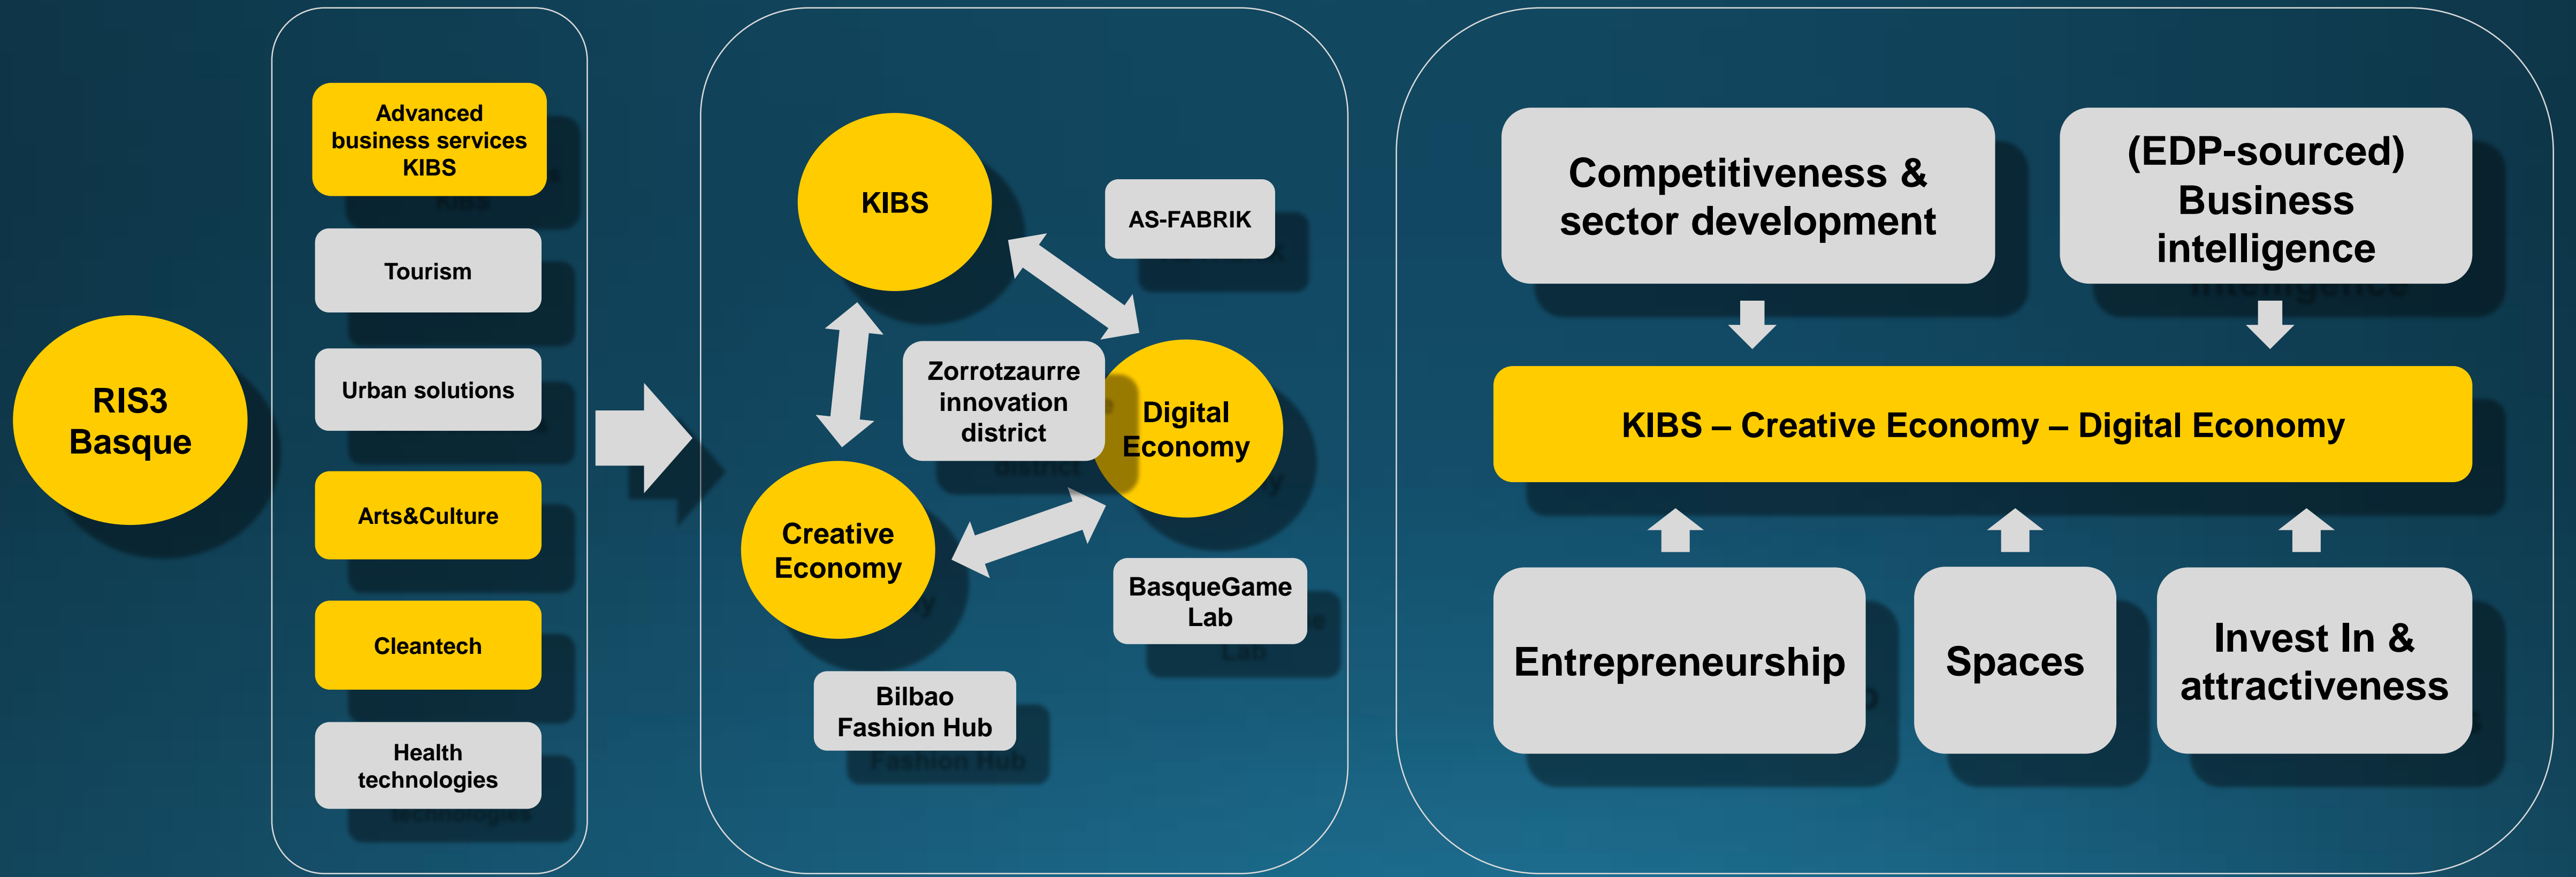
RIS3 Basque

Advanced business services KIBS

Tourism

Urban solutions

Arts&Culture

Cleantech

Health technologies

KIBS

AS-FABRIK

Zorrotzaurre innovation district

Digital Economy

Creative Economy

BasqueGame Lab

Bilbao Fashion Hub

Competitiveness & sector development

(EDP-sourced) Business intelligence

KIBS – Creative Economy – Digital Economy

Entrepreneurship

Spaces

Invest In & attractiveness